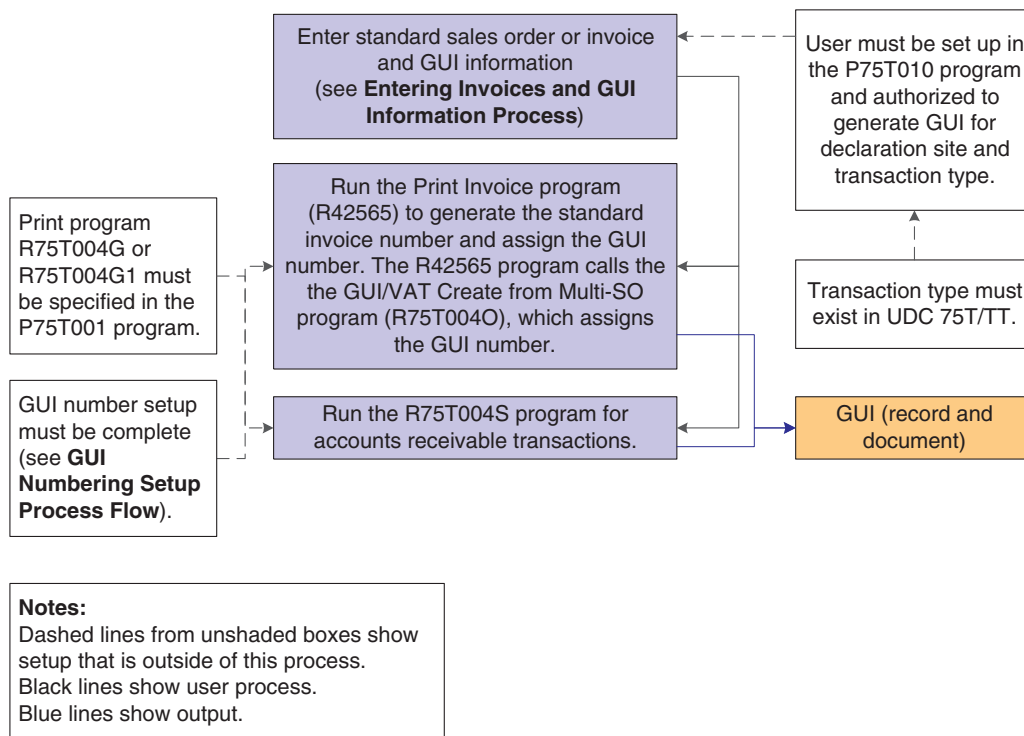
Enter standard sales order or invoice and GUI information (see **Entering Invoices and GUI Information Process**)

User must be set up in the P75T010 program and authorized to generate GUI for declaration site and transaction type.

Print program R75T004G or R75T004G1 must be specified in the P75T001 program.

Run the Print Invoice program (R42565) to generate the standard invoice number and assign the GUI number. The R42565 program calls the the GUI/VAT Create from Multi-SO program (R75T004O), which assigns the GUI number.

Transaction type must exist in UDC 75T/TT.

GUI number setup must be complete (see **GUI Numbering Setup Process Flow**).

Run the R75T004S program for accounts receivable transactions.

GUI (record and document)

**Notes:**
Dashed lines from unshaded boxes show setup that is outside of this process.
Black lines show user process.
Blue lines show output.